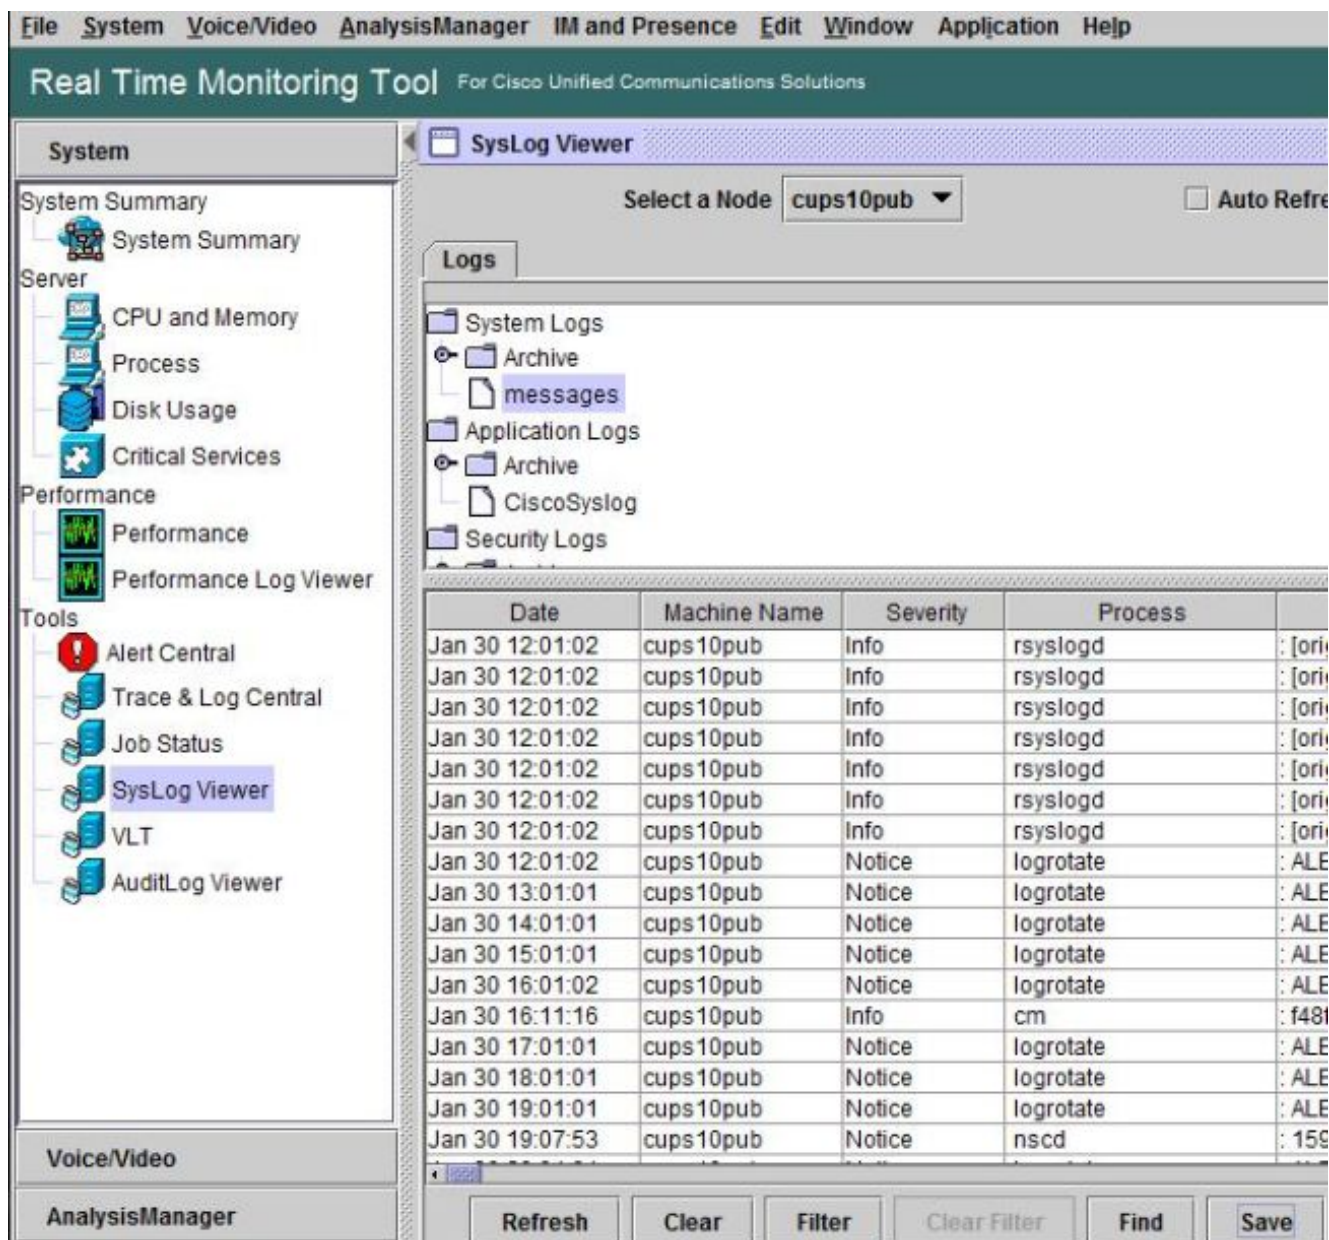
File System Voice/Video AnalysisManager IM and Presence Edit Window Application Help

Real Time Monitoring Tool For Cisco Unified Communications Solutions

System

System Summary
System Summary
Server
CPU and Memory
Process
Disk Usage
Critical Services
Performance
Performance
Performance Log Viewer
Tools
Alert Central
Trace & Log Central
Job Status
SysLog Viewer
VLT
AuditLog Viewer

Voice/Video

AnalysisManager

SysLog Viewer

Select a Node cups10pub

Auto Refre

Logs

System Logs
Archive
messages
Application Logs
Archive
CiscoSyslog
Security Logs

| Date | Machine Name | Severity | Process | |
|---|---|---|---|---|
| Jan 30 12:01:02 | cups10pub | Info | rsyslogd | : [ori |
| Jan 30 12:01:02 | cups10pub | Info | rsyslogd | : [ori |
| Jan 30 12:01:02 | cups10pub | Info | rsyslogd | : [ori |
| Jan 30 12:01:02 | cups10pub | Info | rsyslogd | : [ori |
| Jan 30 12:01:02 | cups10pub | Info | rsyslogd | : [ori |
| Jan 30 12:01:02 | cups10pub | Info | rsyslogd | : [ori |
| Jan 30 12:01:02 | cups10pub | Info | rsyslogd | : [ori |
| Jan 30 12:01:02 | cups10pub | Notice | logrotate | : ALE |
| Jan 30 13:01:01 | cups10pub | Notice | logrotate | : ALE |
| Jan 30 14:01:01 | cups10pub | Notice | logrotate | : ALE |
| Jan 30 15:01:01 | cups10pub | Notice | logrotate | : ALE |
| Jan 30 16:01:02 | cups10pub | Notice | logrotate | : ALE |
| Jan 30 16:11:16 | cups10pub | Info | cm | : f48 |
| Jan 30 17:01:01 | cups10pub | Notice | logrotate | : ALE |
| Jan 30 18:01:01 | cups10pub | Notice | logrotate | : ALE |
| Jan 30 19:01:01 | cups10pub | Notice | logrotate | : ALE |
| Jan 30 19:07:53 | cups10pub | Notice | nscd | : 159 |

Refresh Clear Filter Clear Filter Find Save